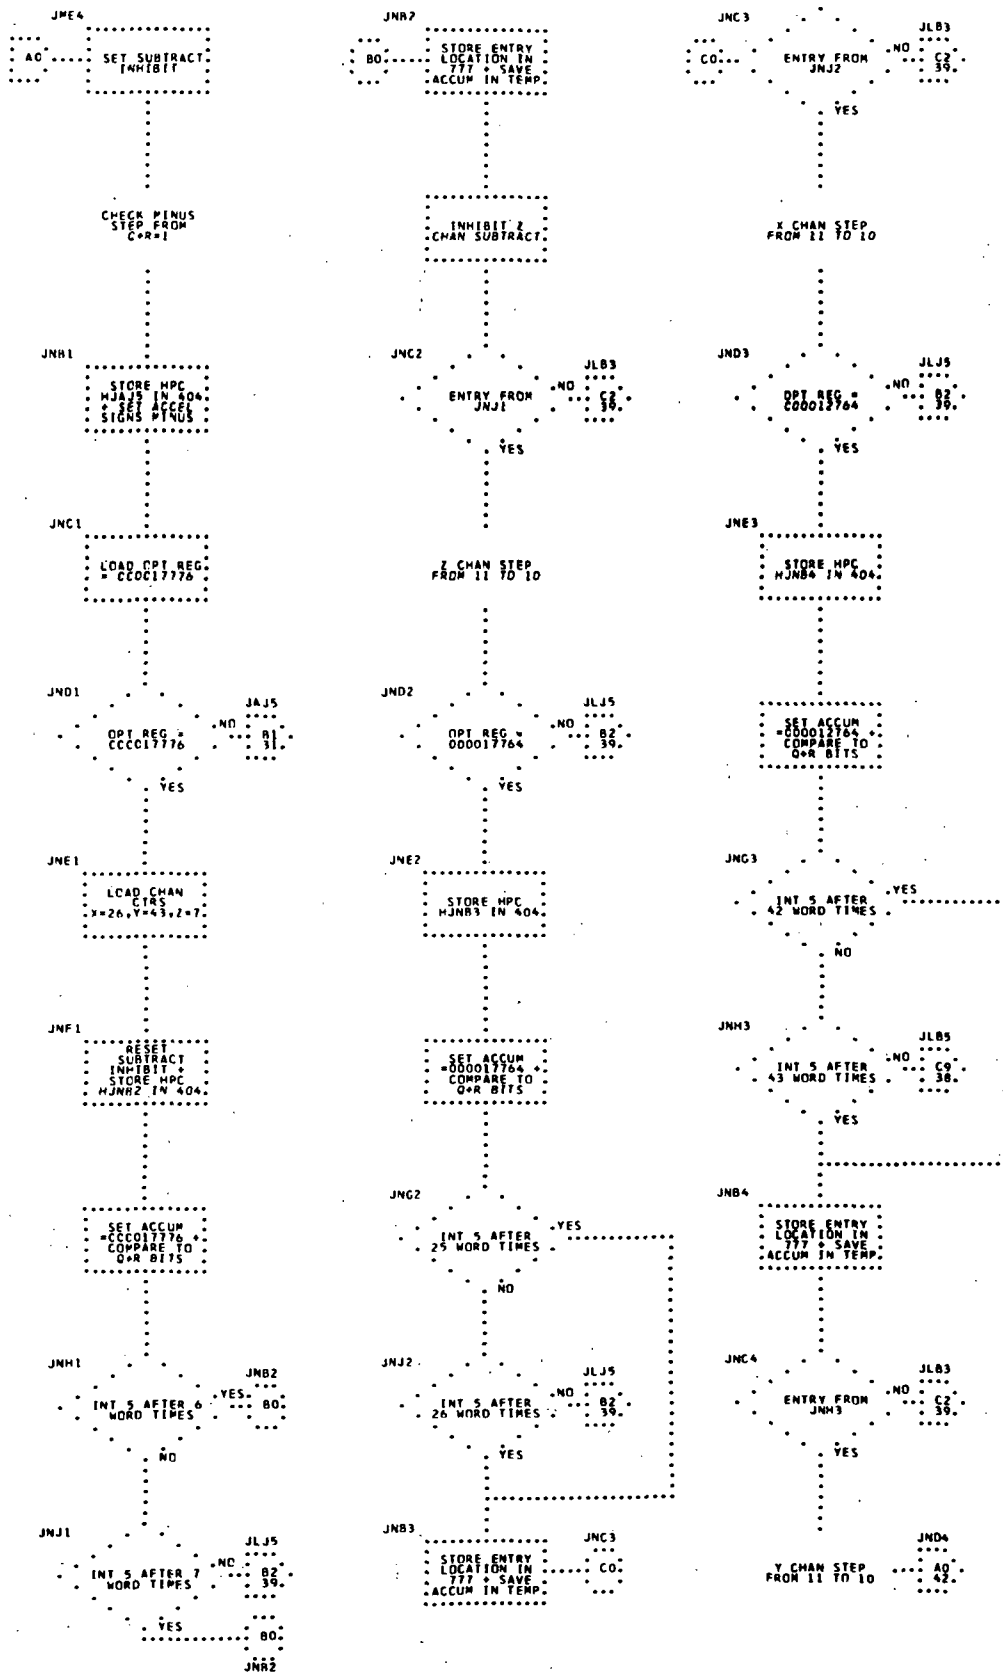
JNE4
A0
SET SUBTRACT INHIBIT

CHECK MINUS STEP FROM C+R=1

JNB1
STORE HPC HJAJ5 IN 404 + SET ACCEL SIGNS MINUS

JNC1
LOAD OPT REG = CCOC17776

JND1
OPT REG = CCCO17776
NO
JAJ5
B1
31
YES

JNE1
LOAD CHAN CTRS X=26,Y=43,Z=7

JNF1
RESET SUBTRACT INHIBIT + STORE HPC HJNB2 IN 404

SET ACCUM =CCC017776 + COMPARE TO Q+R BITS

JNH1
INT 5 AFTER 6 WORD TIMES
YES
JNB2
B0
NO

JNJ1
INT 5 AFTER 7 WORD TIMES
NO
JLJ5
B2
39
YES
B0
JNB2

JNB2
B0
STORE ENTRY LOCATION IN 777 + SAVE ACCUM IN TEMP

INHIBIT Z CHAN SUBTRACT

JNC2
ENTRY FROM JNJ1
NO
JLB3
C2
39
YES

Z CHAN STEP FROM 11 TO 10

JND2
OPT REG = 000017764
NO
JLJ5
B2
39
YES

JNE2
STORE HPC HJNB3 IN 404

SET ACCUM =000017764 + COMPARE TO Q+R BITS

JNG2
INT 5 AFTER 25 WORD TIMES
YES
NO

JNJ2
INT 5 AFTER 26 WORD TIMES
NO
JLJ5
B2
39
YES

JNB3
STORE ENTRY LOCATION IN 777 + SAVE ACCUM IN TEMP
JNC3
C0

JNC3
C0
ENTRY FROM JNJ2
NO
JLB3
C2
39
YES

X CHAN STEP FROM 11 TO 10

JND3
OPT REG = C00012764
NO
JLJ5
B2
39
YES

JNE3
STORE HPC HJNB4 IN 404

SET ACCUM =C00012764 COMPARE TO Q+R BITS

JNG3
INT 5 AFTER 42 WORD TIMES
YES
NO

JNH3
INT 5 AFTER 43 WORD TIMES
NO
JLB5
C9
38
YES

JNB4
STORE ENTRY LOCATION IN 777 + SAVE ACCUM IN TEMP

JNC4
ENTRY FROM JNH3
NO
JLB3
C2
39
YES

Y CHAN STEP FROM 11 TO 10
JND4
A0
42